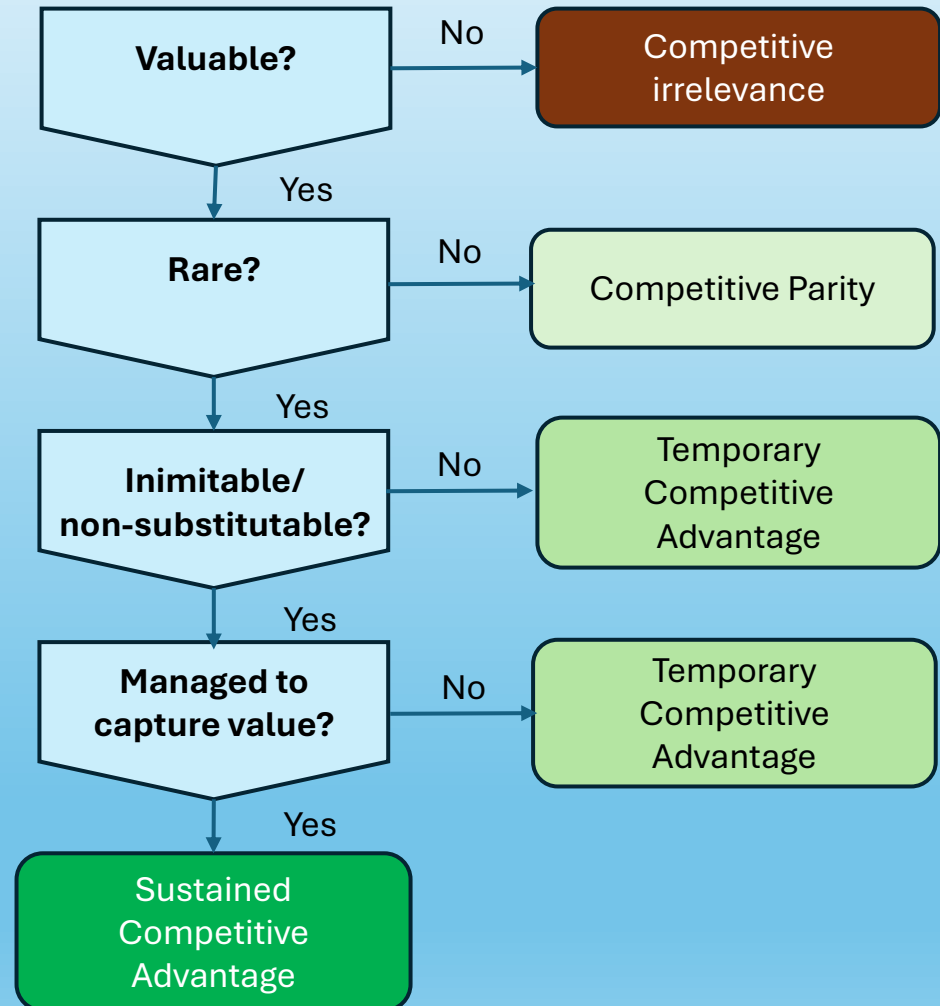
Valuable?

No

Competitive irrelevance

Yes

Rare?

No

Competitive Parity

Yes

Inimitable/ non-substitutable?

No

Temporary Competitive Advantage

Yes

Managed to capture value?

No

Temporary Competitive Advantage

Yes

Sustained Competitive Advantage